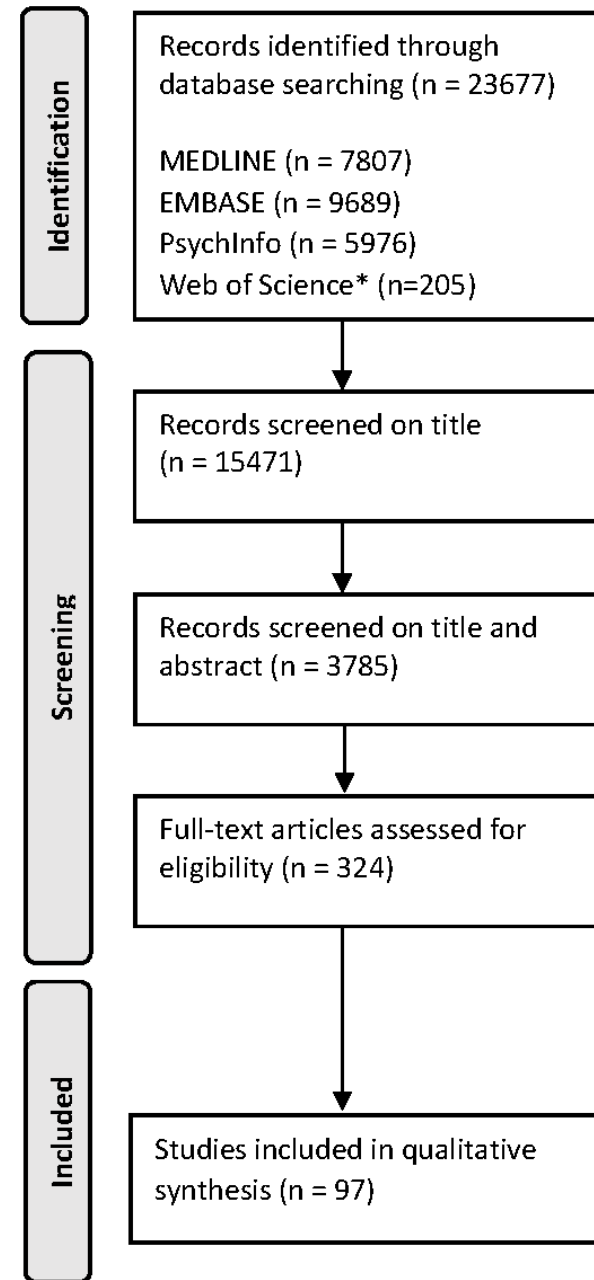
Identification

Records identified through database searching (n = 23677)

MEDLINE (n = 7807)
EMBASE (n = 9689)
PsychInfo (n = 5976)
Web of Science* (n=205)

Screening

Records screened on title (n = 15471)

Records screened on title and abstract (n = 3785)

Full-text articles assessed for eligibility (n = 324)

Included

Studies included in qualitative synthesis (n = 97)